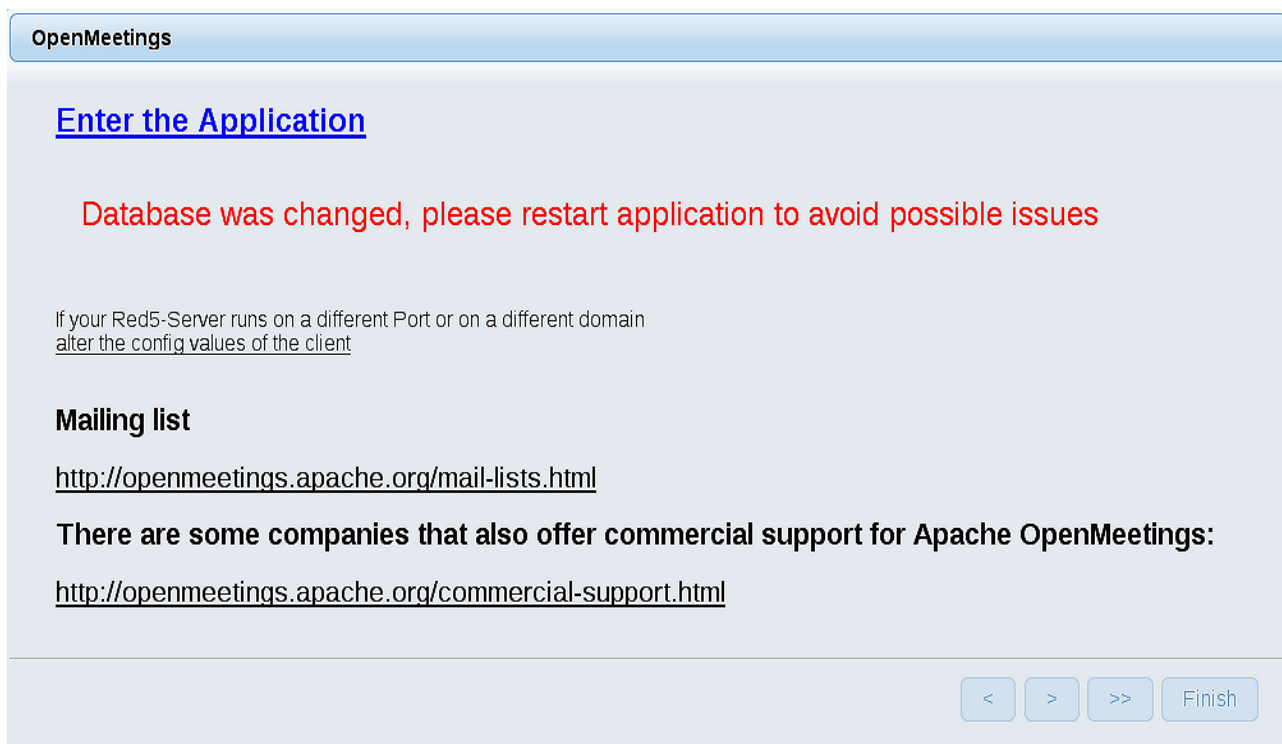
OpenMeetings

Enter the Application

Database was changed, please restart application to avoid possible issues

If your Red5-Server runs on a different Port or on a different domain
alter the config values of the client

Mailing list

http://openmeetings.apache.org/mail-lists.html

There are some companies that also offer commercial support for Apache OpenMeetings:

http://openmeetings.apache.org/commercial-support.html

< > >> Finish